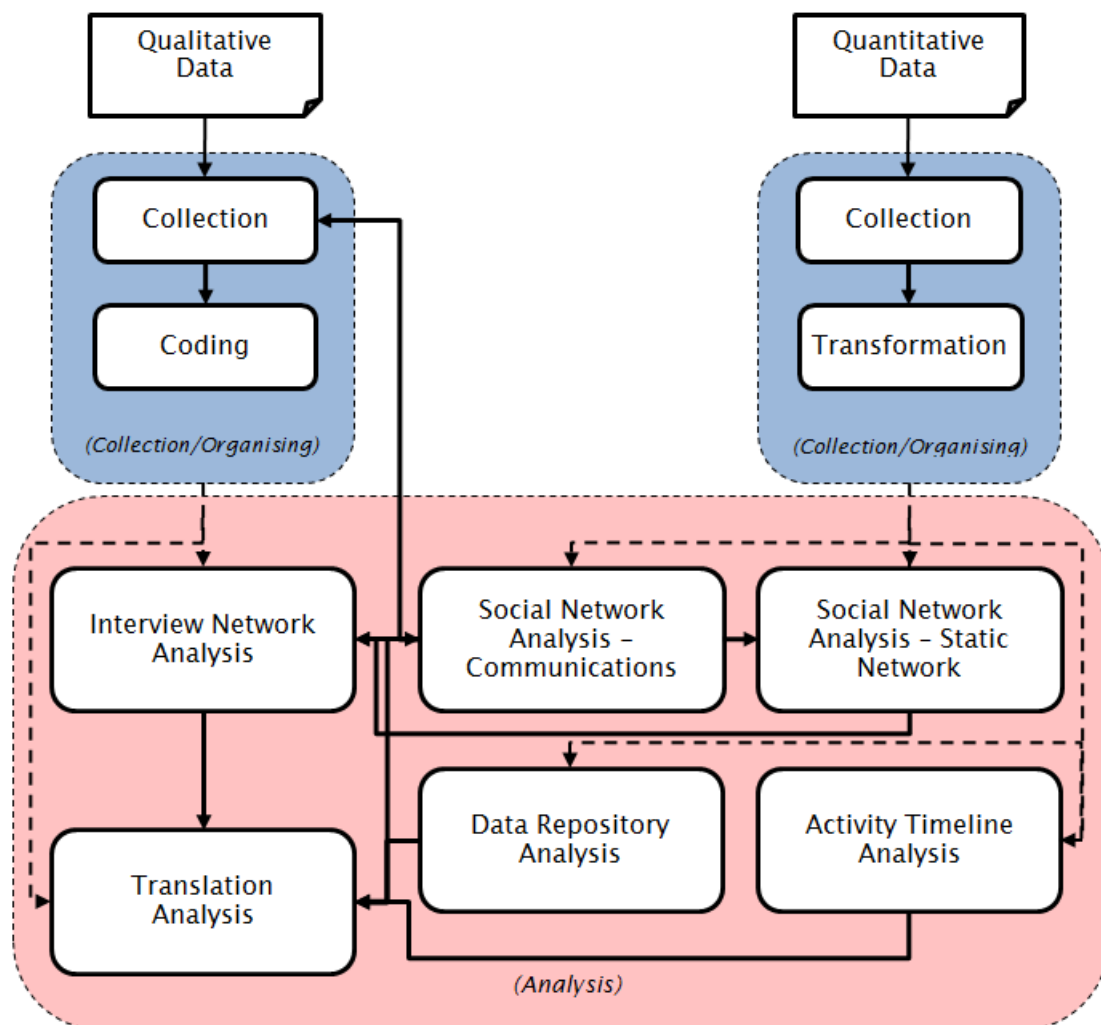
Qualitative Data

Collection

Coding

(Collection/Organising)

Quantitative Data

Collection

Transformation

(Collection/Organising)

Interview Network Analysis

Social Network Analysis – Communications

Social Network Analysis – Static Network

Data Repository Analysis

Activity Timeline Analysis

Translation Analysis

(Analysis)